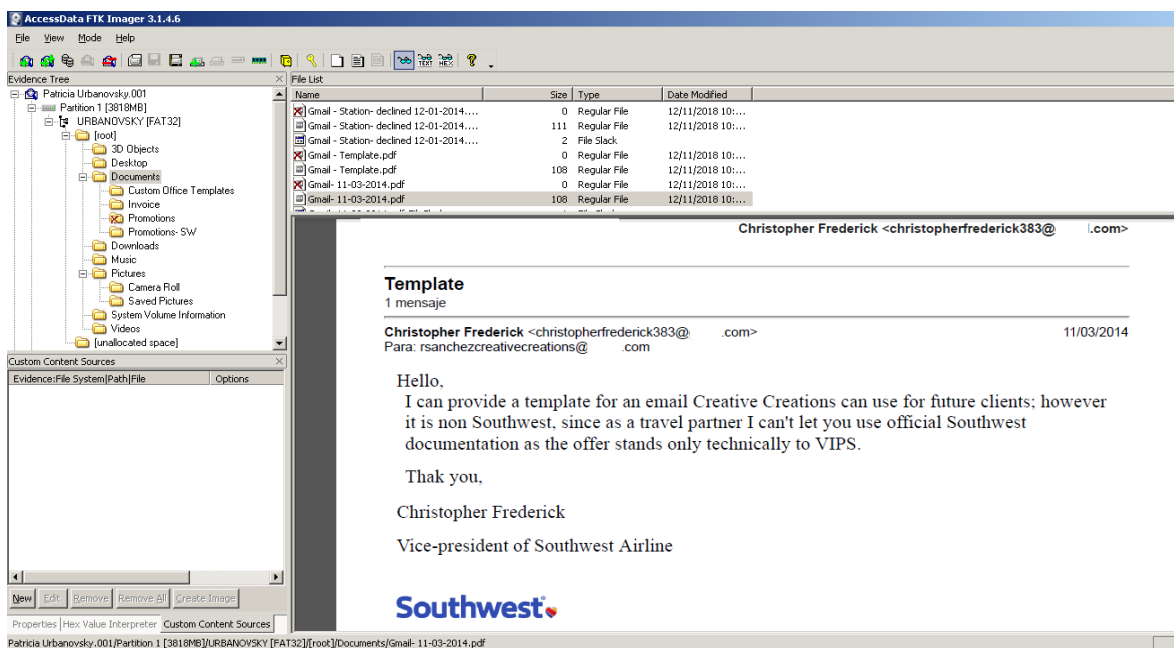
AccessData FTK Imager 3.1.4.6

File View Mode Help

Evidence Tree

Patricia Urbanovsky.001
Partition 1 [3818MB]
URBANOVSKY [FAT32]
[root]
3D Objects
Desktop
Documents
Custom Office Templates
Invoice
Promotions
Promotions- SW
Downloads
Music
Pictures
Camera Roll
Saved Pictures
System Volume Information
Videos
[unallocated space]

Custom Content Sources

| Evidence:File System\|Path\|File | Options |
|---|---|

New Edit Remove Remove All Create Image

Properties Hex Value Interpreter Custom Content Sources

File List

| Name | Size | Type | Date Modified |
|---|---|---|---|
| Gmail - Station- declined 12-01-2014.... | 0 | Regular File | 12/11/2018 10:... |
| Gmail - Station- declined 12-01-2014.... | 111 | Regular File | 12/11/2018 10:... |
| Gmail - Station- declined 12-01-2014.... | 2 | File Slack | |
| Gmail - Template.pdf | 0 | Regular File | 12/11/2018 10:... |
| Gmail - Template.pdf | 108 | Regular File | 12/11/2018 10:... |
| Gmail- 11-03-2014.pdf | 0 | Regular File | 12/11/2018 10:... |
| Gmail- 11-03-2014.pdf | 108 | Regular File | 12/11/2018 10:... |

Christopher Frederick <christopherfrederick383@ .com>

Template
1 mensaje

Christopher Frederick <christopherfrederick383@ .com> 11/03/2014
Para: rsanchezcreativecreations@ .com

Hello,
I can provide a template for an email Creative Creations can use for future clients; however it is non Southwest, since as a travel partner I can't let you use official Southwest documentation as the offer stands only technically to VIPS.

Thak you,

Christopher Frederick

Vice-president of Southwest Airline

Southwest

Patricia Urbanovsky.001/Partition 1 [3818MB]/URBANOVSKY [FAT32]/[root]/Documents/Gmail- 11-03-2014.pdf